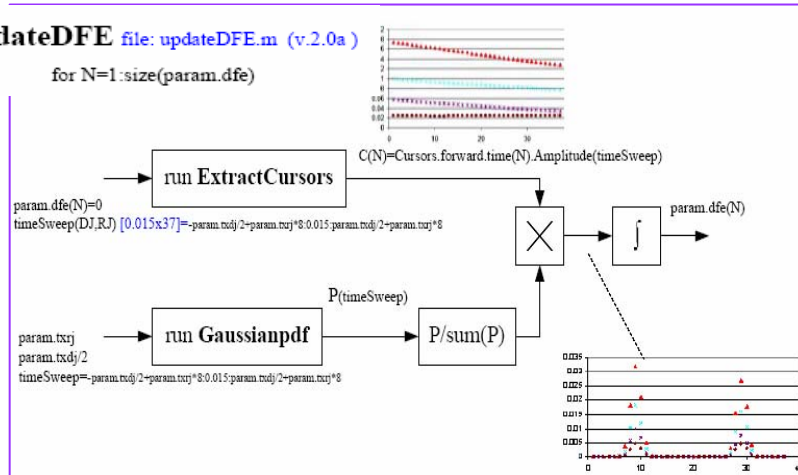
dateDFE file: updateDFE.m (v.2.0a)

for N=1:size(param.dfe)

C(N)=Cursors.forward.time(N).Amplitude(timeSweep)

run ExtractCursors

param.dfe(N)=0

timeSweep(DJ,RJ) [0.015x37]=-param.txdj/2+param.txrj*8:0.015:param.txdj/2+param.txrj*8

$\times$

$\int$

param.dfe(N)

P(timeSweep)

param.txrj

param.txdj/2

timeSweep=-param.txdj/2+param.txrj*8:0.015:param.txdj/2+param.txrj*8

run Gaussianpdf

P/sum(P)

0.035
0.03
0.025
0.02
0.015
0.01
0.005
0
0 10 20 30